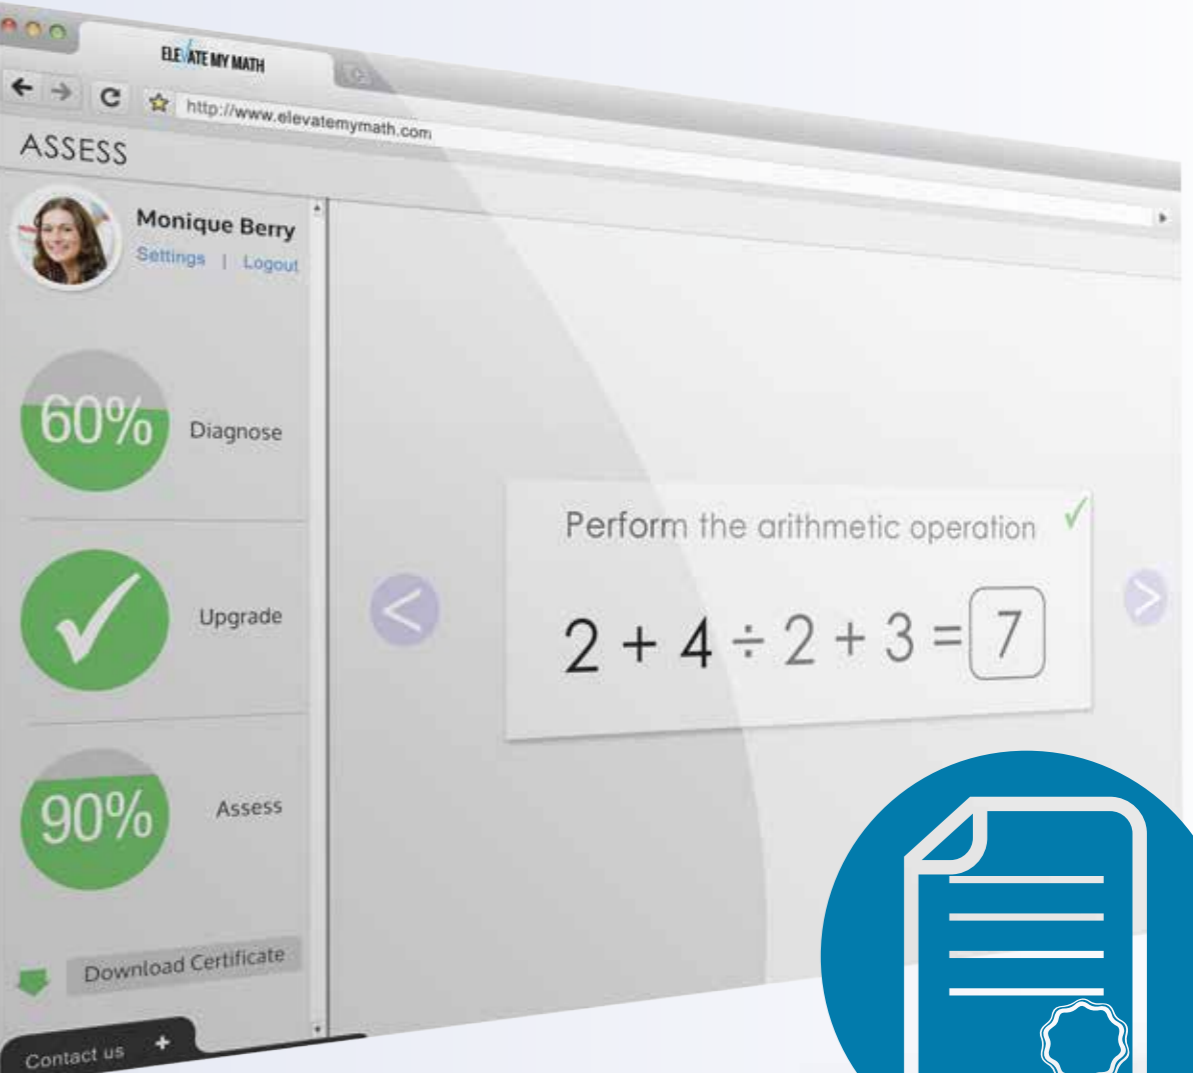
ELEVATE MY MATH

http://www.elevatemymath.com

ASSESS

Monique Berry
Settings | Logout

60% Diagnose

Upgrade

90% Assess

Download Certificate

Contact us +

Perform the arithmetic operation

$2 + 4 \div 2 + 3 = 7$